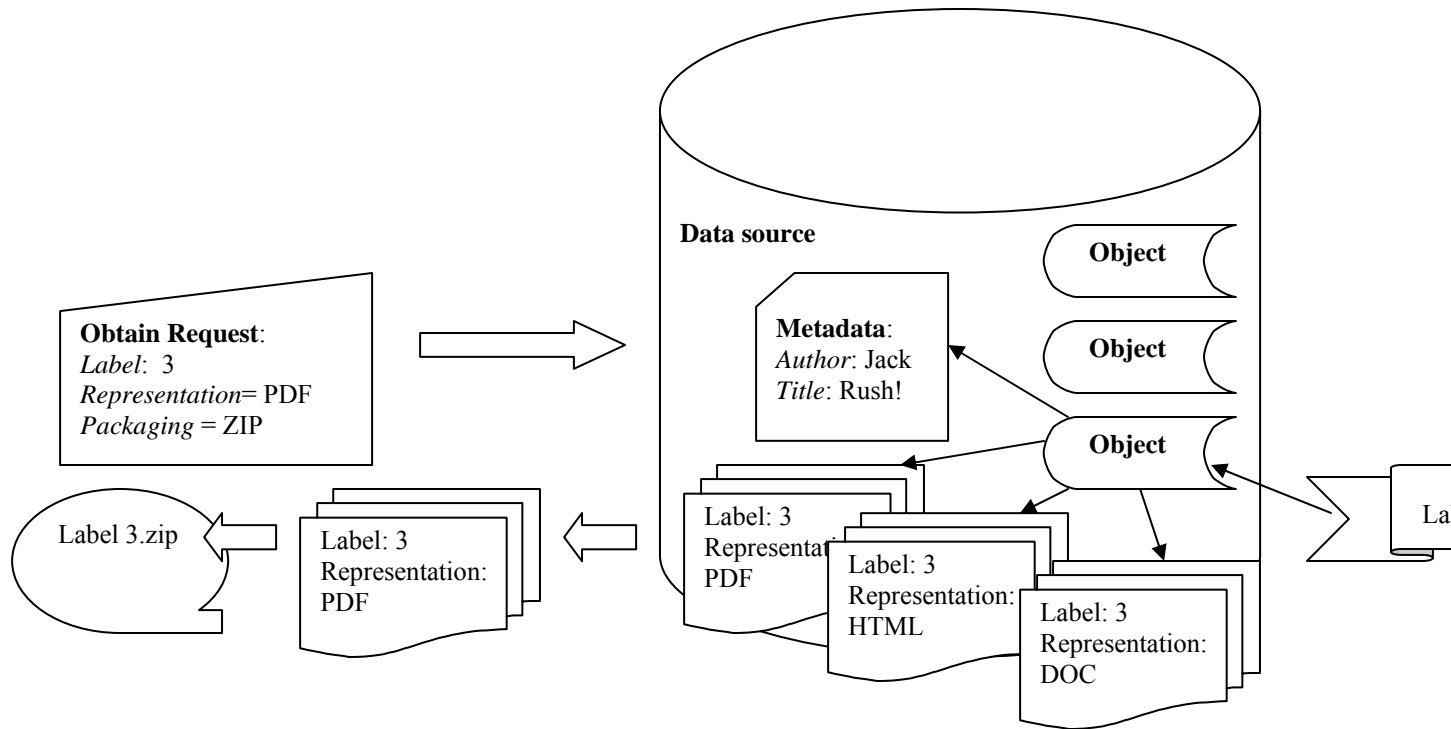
Data source

Object

Object

Object

Obtain Request:
Label: 3
Representation= PDF
Packaging = ZIP

Metadata:
Author: Jack
Title: Rush!

La

Label 3.zip

Label: 3
Representation:
PDF

Label: 3
Representati
PDF

Label: 3
Representation:
HTML

Label: 3
Representation:
DOC